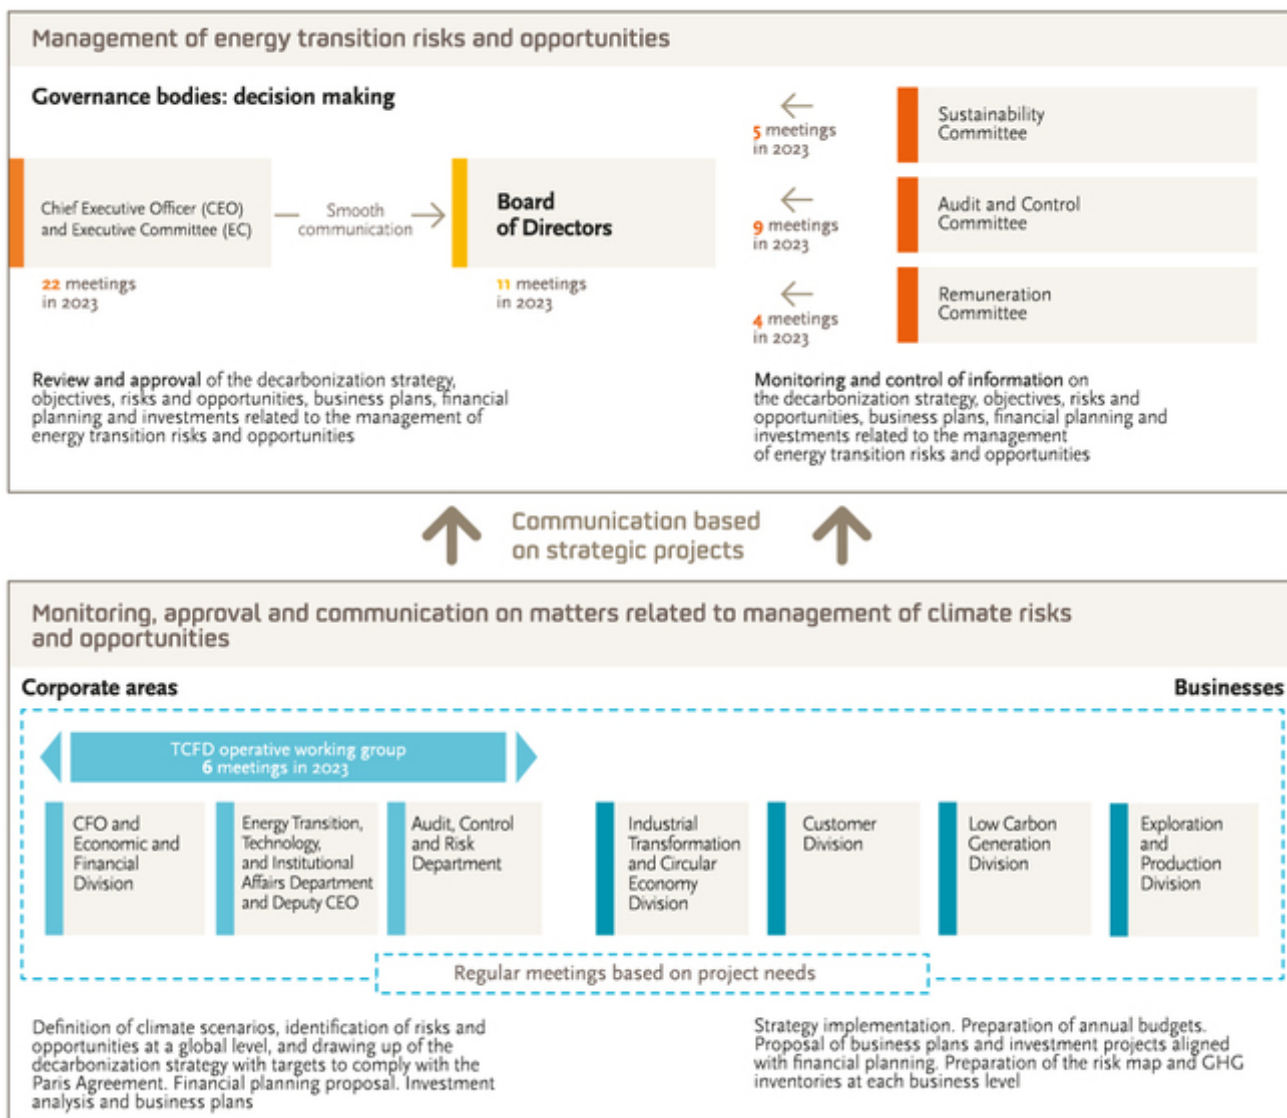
Management of energy transition risks and opportunities

Governance bodies: decision making

Chief Executive Officer (CEO) and Executive Committee (EC)

22 meetings in 2023

Smooth communication

Board of Directors

11 meetings in 2023

5 meetings in 2023

Sustainability Committee

9 meetings in 2023

Audit and Control Committee

4 meetings in 2023

Remuneration Committee

Review and approval of the decarbonization strategy, objectives, risks and opportunities, business plans, financial planning and investments related to the management of energy transition risks and opportunities

Monitoring and control of information on the decarbonization strategy, objectives, risks and opportunities, business plans, financial planning and investments related to the management of energy transition risks and opportunities

Communication based on strategic projects

Monitoring, approval and communication on matters related to management of climate risks and opportunities

Corporate areas

Businesses

TCFD operative working group
6 meetings in 2023

CFO and Economic and Financial Division

Energy Transition, Technology, and Institutional Affairs Department and Deputy CEO

Audit, Control and Risk Department

Industrial Transformation and Circular Economy Division

Customer Division

Low Carbon Generation Division

Exploration and Production Division

Regular meetings based on project needs

Definition of climate scenarios, identification of risks and opportunities at a global level, and drawing up of the decarbonization strategy with targets to comply with the Paris Agreement. Financial planning proposal. Investment analysis and business plans

Strategy implementation. Preparation of annual budgets. Proposal of business plans and investment projects aligned with financial planning. Preparation of the risk map and GHG inventories at each business level